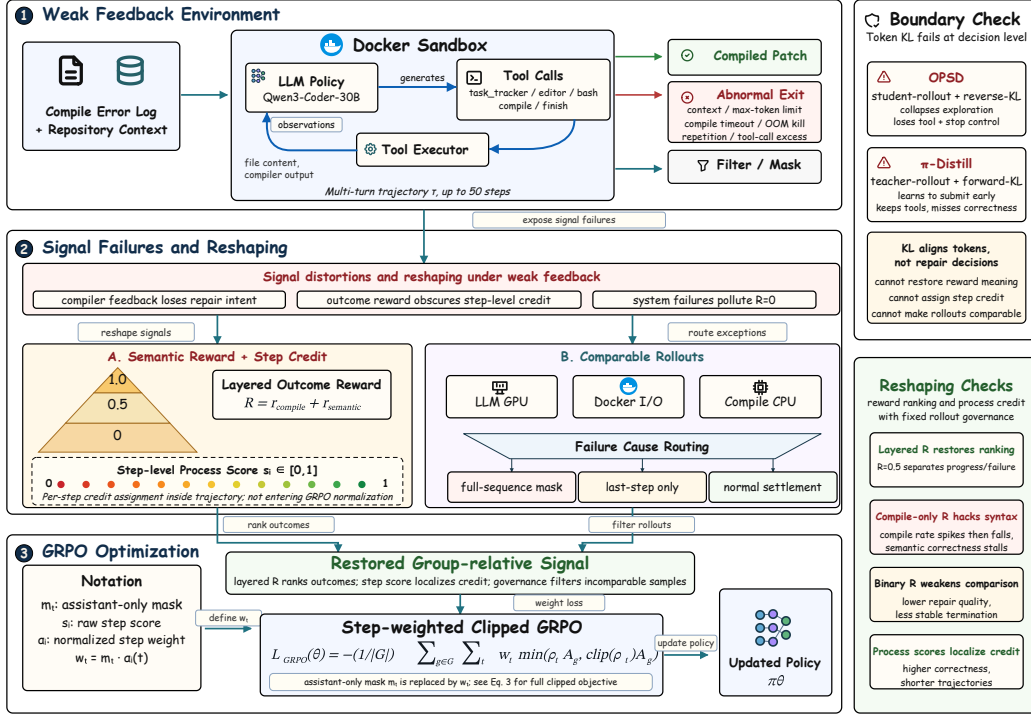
1 Weak Feedback Environment

Compile Error Log + Repository Context

Docker Sandbox

LLM Policy
Qwen3-Coder-30B

generates

Tool Calls
task_tracker / editor / bash
compile / finish

observations

Tool Executor

file content, compiler output

Multi-turn trajectory τ, up to 50 steps

Compiled Patch

Abnormal Exit
context / max-token limit
compile timeout / OOM kill
repetition / tool-call excess

Filter / Mask

expose signal failures

Boundary Check
Token KL fails at decision level

OPSD
student-rollout + reverse-KL
collapses exploration
loses tool + stop control

π-Distill
teacher-rollout + forward-KL
learns to submit early
keeps tools, misses correctness

KL aligns tokens, not repair decisions
cannot restore reward meaning
cannot assign step credit
cannot make rollouts comparable

2 Signal Failures and Reshaping

Signal distortions and reshaping under weak feedback
compiler feedback loses repair intent
outcome reward obscures step-level credit
system failures pollute R=0

reshape signals

route exceptions

A. Semantic Reward + Step Credit
1.0
0.5
0
Layered Outcome Reward
$R = r_{compile} + r_{semantic}$

Step-level Process Score $s_i \in [0,1]$
0
1
Per-step credit assignment inside trajectory; not entering GRPO normalization

B. Comparable Rollouts
LLM GPU
Docker I/O
Compile CPU
Failure Cause Routing
full-sequence mask
last-step only
normal settlement

Reshaping Checks
reward ranking and process credit with fixed rollout governance

Layered R restores ranking
R=0.5 separates progress/failure

Compile-only R hacks syntax
compile rate spikes then falls, semantic correctness stalls

Binary R weakens comparison
lower repair quality, less stable termination

Process scores localize credit
higher correctness, shorter trajectories

rank outcomes

filter rollouts

3 GRPO Optimization

Restored Group-relative Signal
layered R ranks outcomes; step score localizes credit; governance filters incomparable samples

weight loss

Notation
$m_t$: assistant-only mask
$s_i$: raw step score
$a_i$: normalized step weight
$w_t = m_t \cdot a_i(t)$

define $w_t$

Step-weighted Clipped GRPO
$L_{GRPO}(\theta) = -(1/|G|) \sum_{g \in G} \sum_t w_t \min(\rho_t A_g, clip(\rho_t)A_g)$
assistant-only mask $m_t$ is replaced by $w_t$; see Eq. 3 for full clipped objective

update policy

Updated Policy
$\pi\theta$